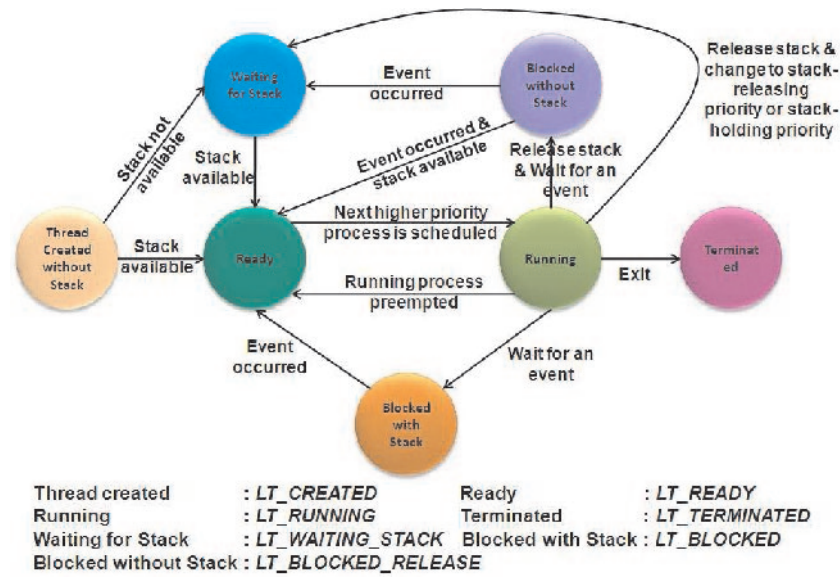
Waiting for Stack

Event occurred

Blocked without Stack

Release stack & change to stack-releasing priority or stack-holding priority

Stack not available

Stack available

Event occurred & stack available

Release stack & Wait for an event

Thread Created without Stack

Stack available

Ready

Next higher priority process is scheduled

Running

Exit

Terminated

Running process preempted

Event occurred

Wait for an event

Blocked with Stack

| | | | |
|---|---|---|---|
| Thread created | : *LT_CREATED* | Ready | : *LT_READY* |
| Running | : *LT_RUNNING* | Terminated | : *LT_TERMINATED* |
| Waiting for Stack | : *LT_WAITING_STACK* | Blocked with Stack | : *LT_BLOCKED* |
| Blocked without Stack | : *LT_BLOCKED_RELEASE* | | |